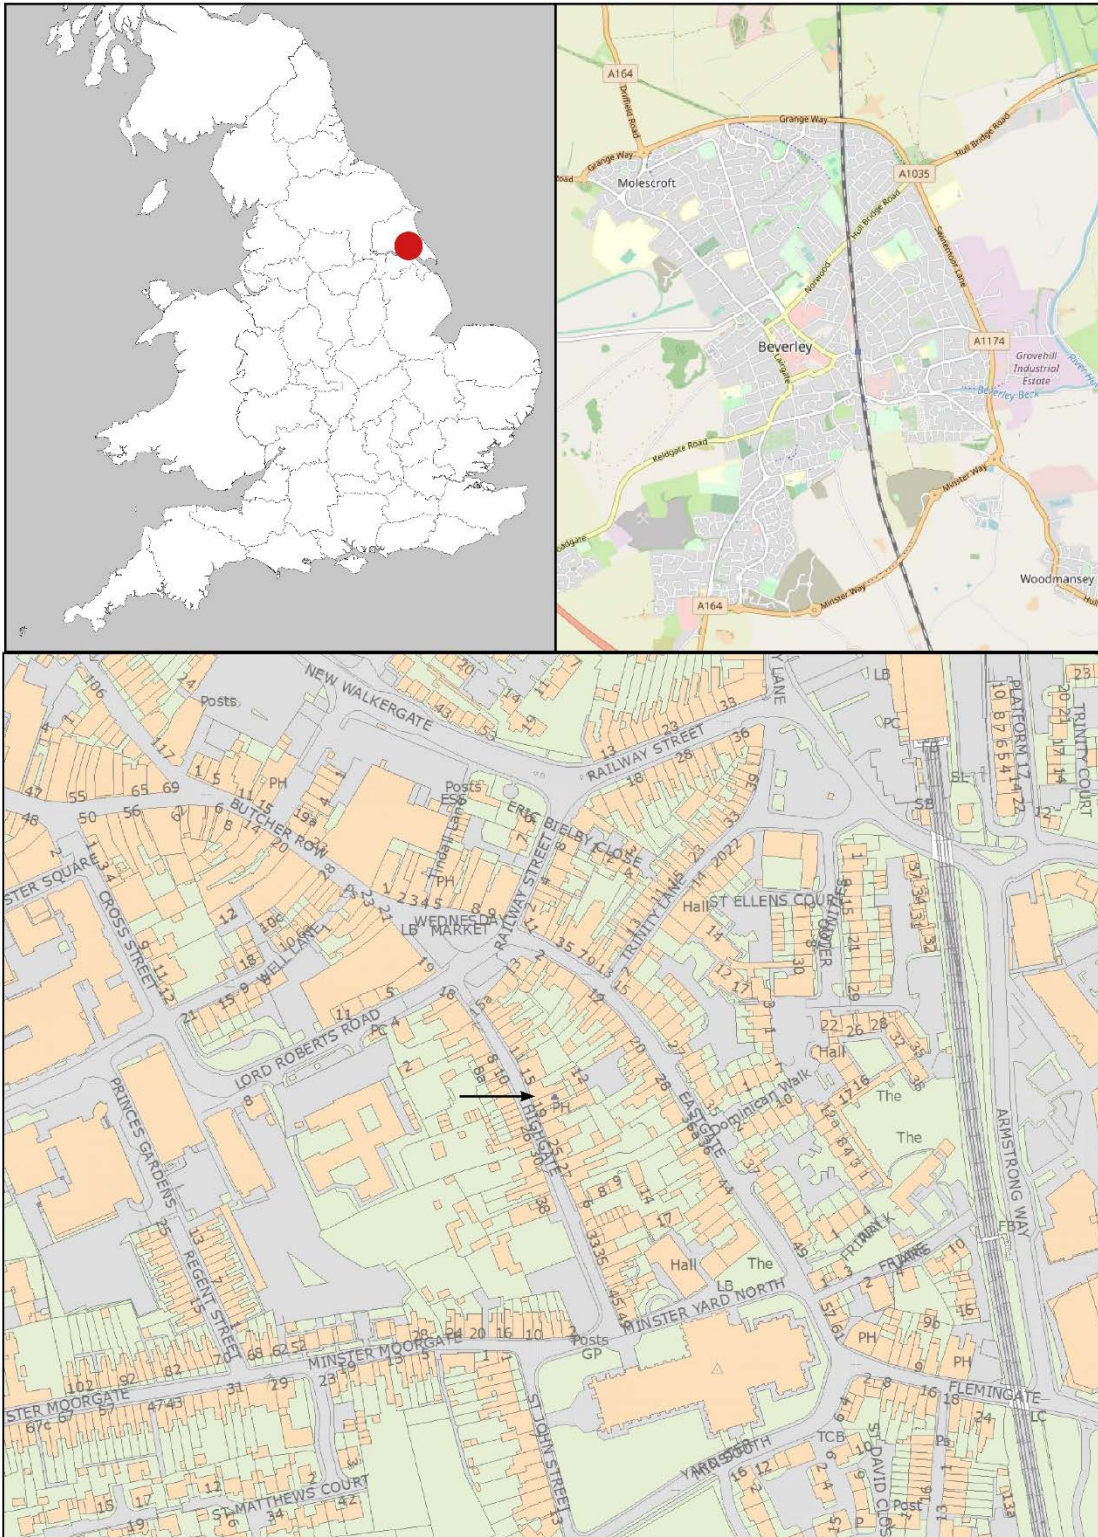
A164
Driffield Road
Grange Way
Grange Way
Road
Molescroft
Hull Bridge Road
A1035
Hull Bridge Road
Swinemoor Lane
Norwood
Beverley
Lairgate
A1174
Grovehill Industrial Estate
River Hull
Beverley Beck
Keldgate Road
Minster Way
Ladgate
A164
Minster Way
Woodmansey

NEW WALKERGATE
Posts
RAILWAY STREET
LANE
LB
PC
PLATFORM
TRINITY COURT
BUTCHER ROW
PH
Posts
ERIC BIELBY CLOSE
Tindall Lane
PH
WEDNESDAY MARKET
LB
RAILWAY STREET
TRINITY LANE
Hall
ST ELLENS COURT
CROSS STREET
STER SQUARE
WELL LANE
LORD ROBERTS ROAD
PC
PRINCES GARDENS
HIGHGATE
PH
EASTGATE
Dominican Walk
Hall
The
The
ARMSTRONG WAY
REGENT STREET
Hall
The
LB
MINSTER YARD NORTH
FRIARS
FRIARS WALK
FB
Posts
GP
MINSTER MOORGATE
PH
PH
FLEMINGATE
LC
STER MOORGATE
ST JOHN STREET
YARD SOUTH
TCB
ST DAVID CLOSE
Ps
Post
ST MATTHEWS COURT